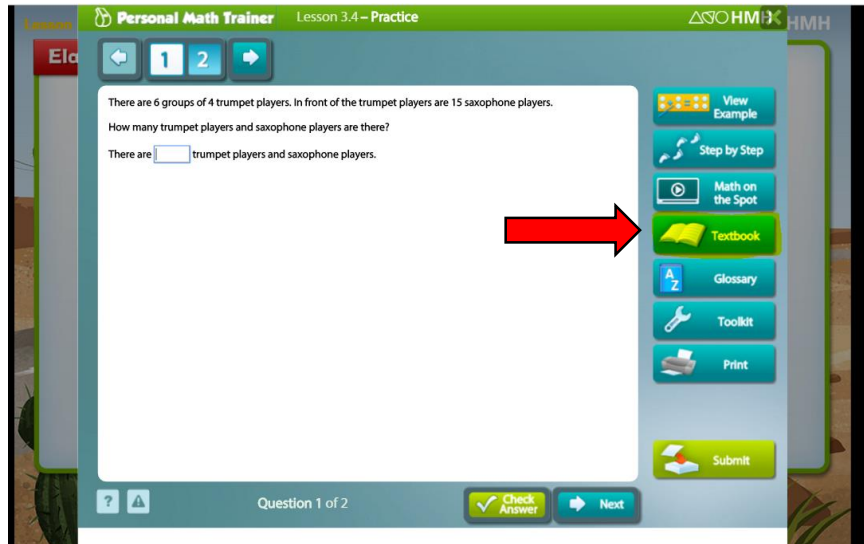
Personal Math Trainer Lesson 3.4 – Practice

HMH

1 2

There are 6 groups of 4 trumpet players. In front of the trumpet players are 15 saxophone players.

How many trumpet players and saxophone players are there?

There are [ ] trumpet players and saxophone players.

View Example

Step by Step

Math on the Spot

Textbook

Glossary

Toolkit

Print

Submit

Question 1 of 2

Check Answer

Next